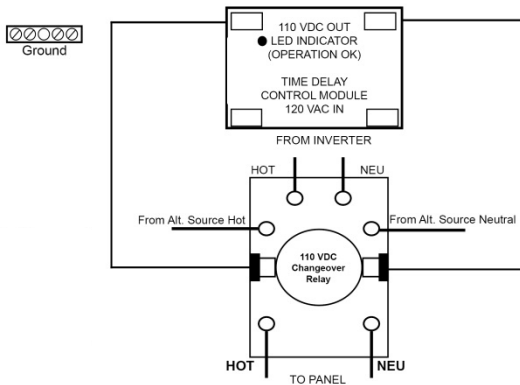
Ground

110 VDC OUT
LED INDICATOR
(OPERATION OK)

TIME DELAY
CONTROL MODULE
120 VAC IN

FROM INVERTER

HOT
NEU

From Alt. Source Hot
From Alt. Source Neutral

110 VDC
Changeover
Relay

HOT
NEU
TO PANEL